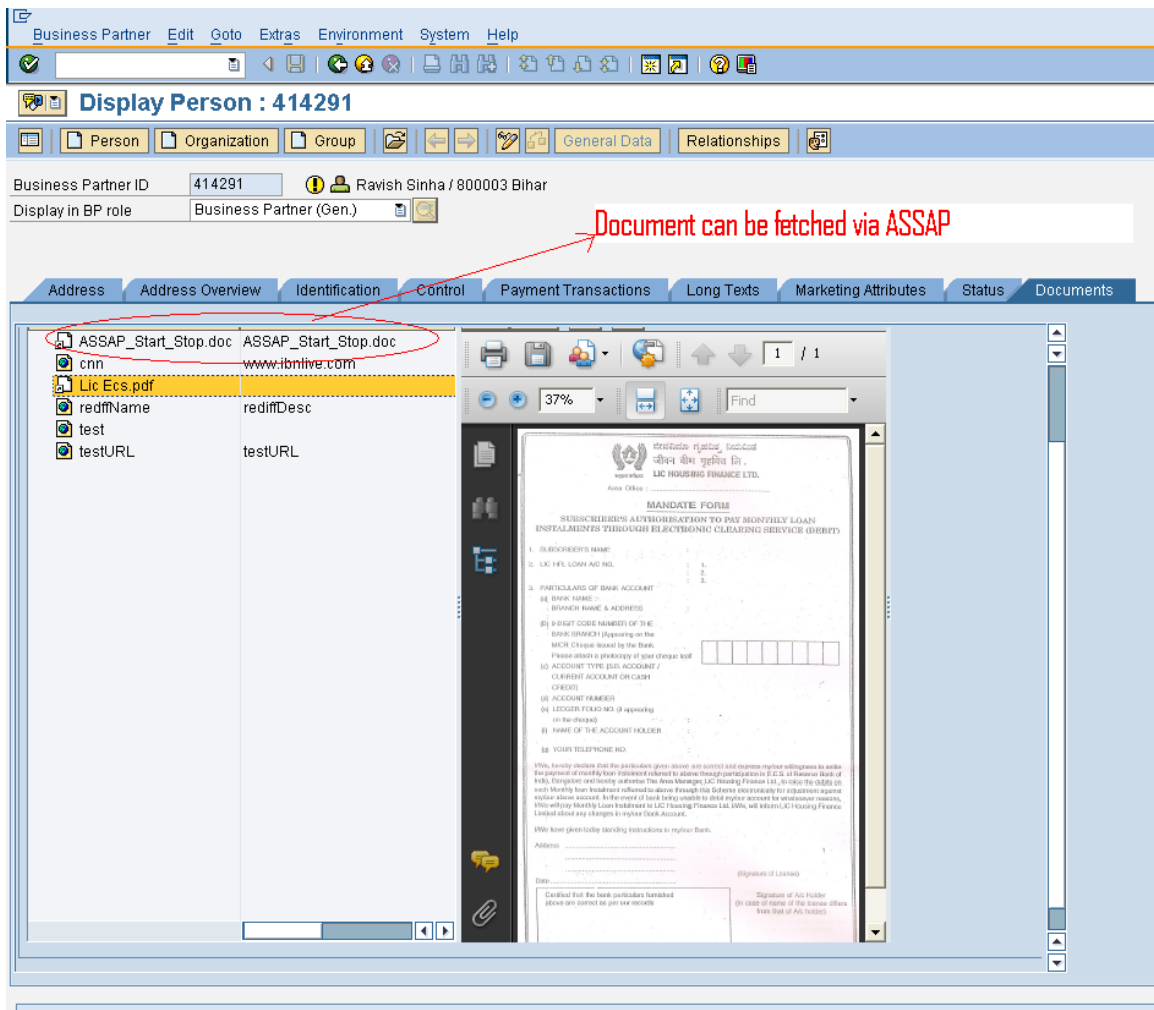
Business Partner Edit Goto Extras Environment System Help

Display Person : 414291

Person Organization Group General Data Relationships

Business Partner ID 414291 Ravish Sinha / 800003 Bihar
Display in BP role Business Partner (Gen.)

Document can be fetched via ASSAP

Address Address Overview Identification Control Payment Transactions Long Texts Marketing Attributes Status Documents

| | |
|---|---|
| ASSAP_Start_Stop.doc | ASSAP_Start_Stop.doc |
| cnn | www.ibnlive.com |
| Lic Ecs.pdf | |
| rediffName | rediffDesc |
| test | |
| testURL | testURL |

1 / 1
37%
Find

LIC HOUSING FINANCE LTD.
MANDATE FORM
SUBSCRIBER'S AUTHORISATION TO PAY MONTHLY LOAN INSTALMENTS THROUGH ELECTRONIC CLEARING SERVICE (DEBIT)
1. SUBSCRIBER'S NAME
2. LIC HFL LOAN A/C NO.
3. PARTICULARS OF BANK ACCOUNT
(a) BANK NAME
BRANCH NAME & ADDRESS
(b) 9-DIGIT CODE NUMBER OF THE BANK BRANCH
(c) ACCOUNT TYPE
(d) ACCOUNT NUMBER
(e) LEDGER FOLIO NO.
(f) NAME OF THE ACCOUNT HOLDER
(g) YOUR TELEPHONE NO.
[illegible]